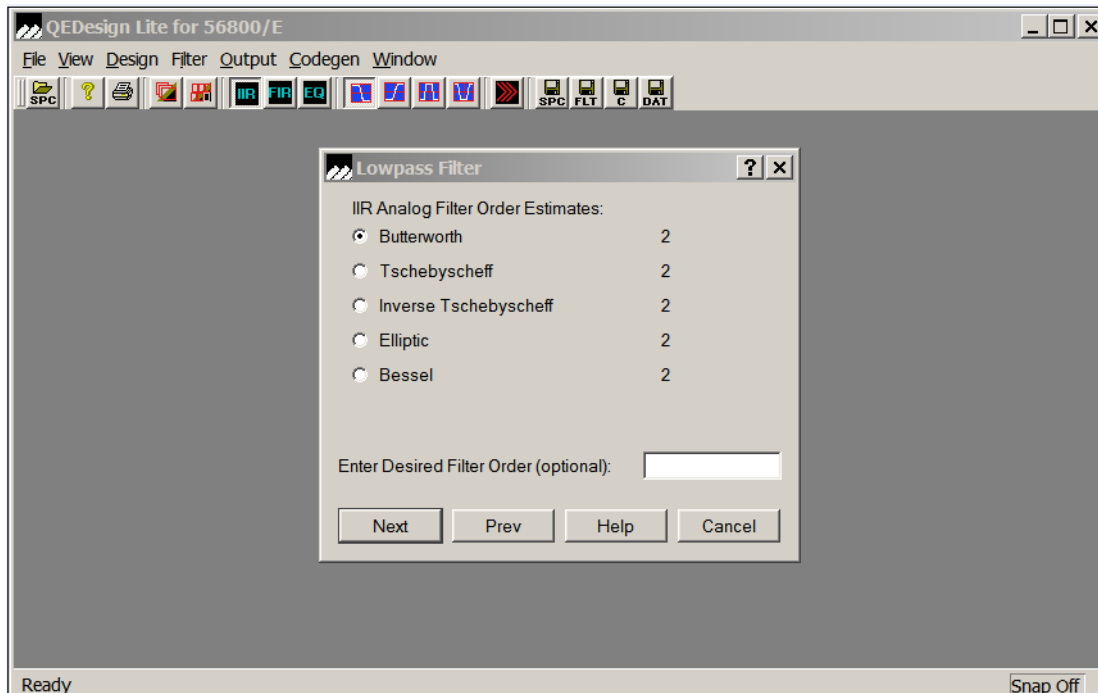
QEDesign Lite for 56800/E

File View Design Filter Output Codegen Window

SPC IIR FIR EQ SPC FLT C DAT

Lowpass Filter

IIR Analog Filter Order Estimates:

Butterworth 2

Tschebyscheff 2

Inverse Tschebyscheff 2

Elliptic 2

Bessel 2

Enter Desired Filter Order (optional):

Next Prev Help Cancel

Ready

Snap Off